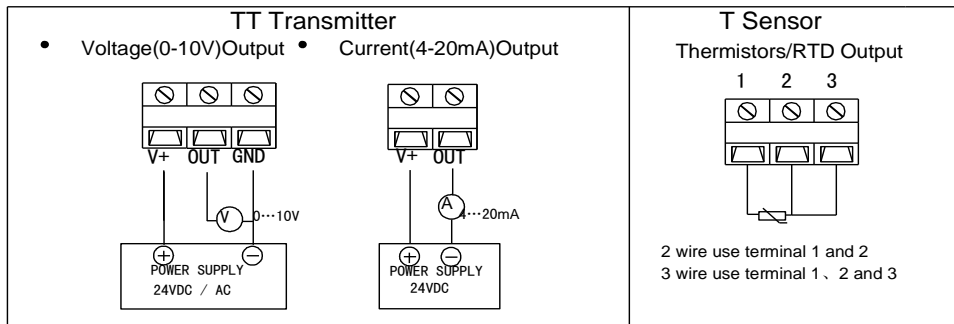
TT Transmitter

• Voltage(0-10V)Output • Current(4-20mA)Output

V+ OUT GND

V 0···10V

+ POWER SUPPLY −
24VDC / AC

V+ OUT

A 4···20mA

+ POWER SUPPLY −
24VDC

T Sensor

Thermistors/RTD Output

1 2 3

2 wire use terminal 1 and 2
3 wire use terminal 1、2 and 3